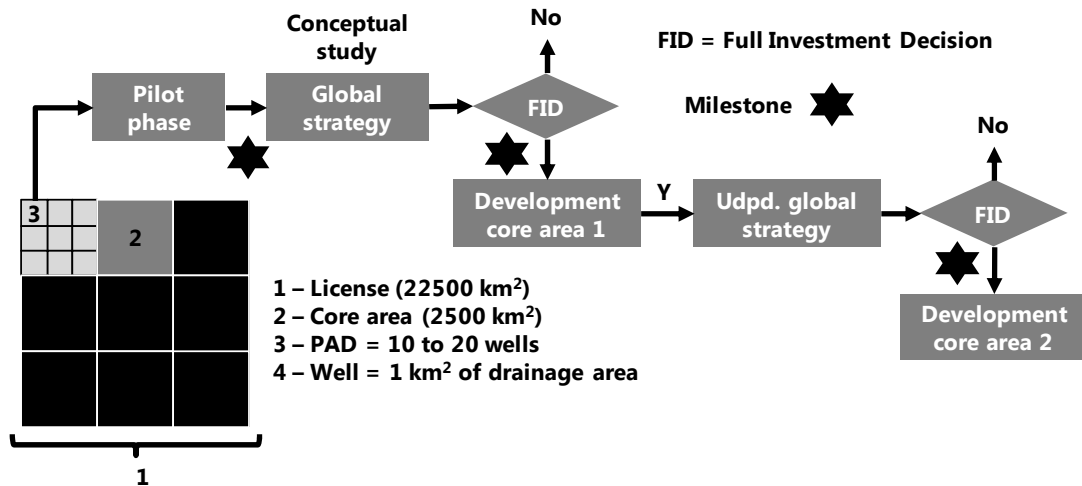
Conceptual study

No

FID = Full Investment Decision

Pilot phase

Global strategy

FID

Milestone

No

3

2

Development core area 1

Y

Udpd. global strategy

FID

1 – License (22500 km$^2$)
2 – Core area (2500 km$^2$)
3 – PAD = 10 to 20 wells
4 – Well = 1 km$^2$ of drainage area

Development core area 2

1